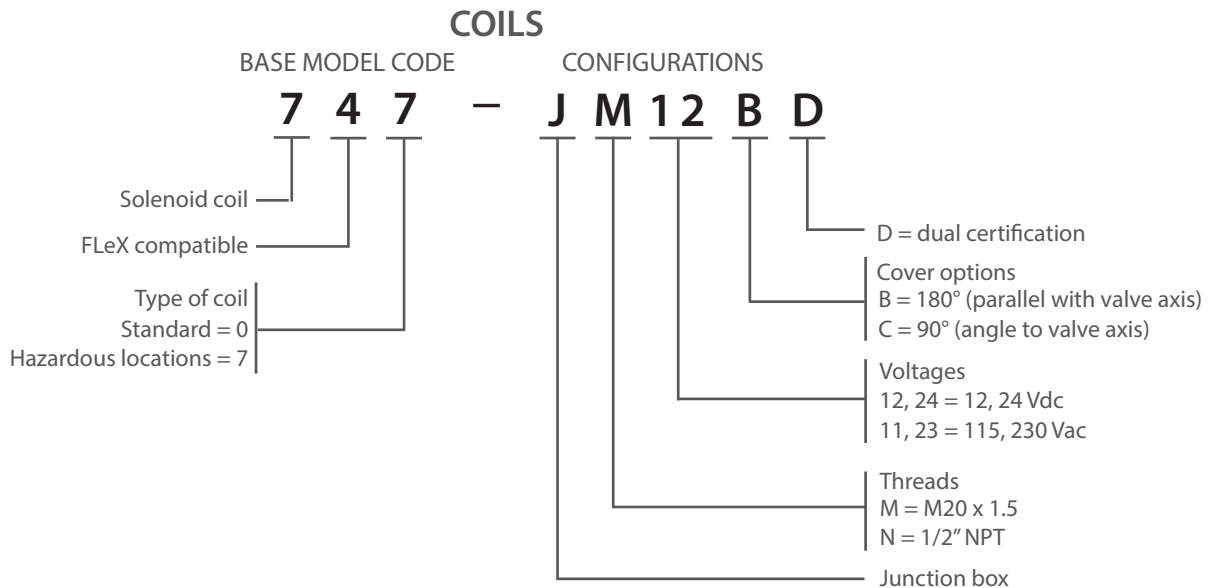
COILS

BASE MODEL CODE

CONFIGURATIONS

7 4 7 – J M 12 B D

Solenoid coil

FLeX compatible

Type of coil
Standard = 0
Hazardous locations = 7

D = dual certification

Cover options
B = 180° (parallel with valve axis)
C = 90° (angle to valve axis)

Voltages
12, 24 = 12, 24 Vdc
11, 23 = 115, 230 Vac

Threads
M = M20 x 1.5
N = 1/2" NPT

Junction box